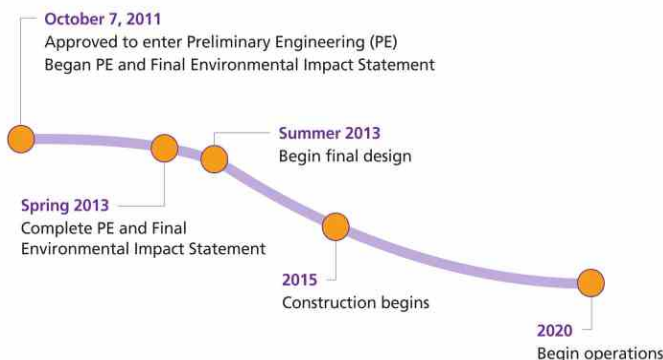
October 7, 2011
Approved to enter Preliminary Engineering (PE)
Began PE and Final Environmental Impact Statement

Summer 2013
Begin final design

Spring 2013
Complete PE and Final Environmental Impact Statement

2015
Construction begins

2020
Begin operations